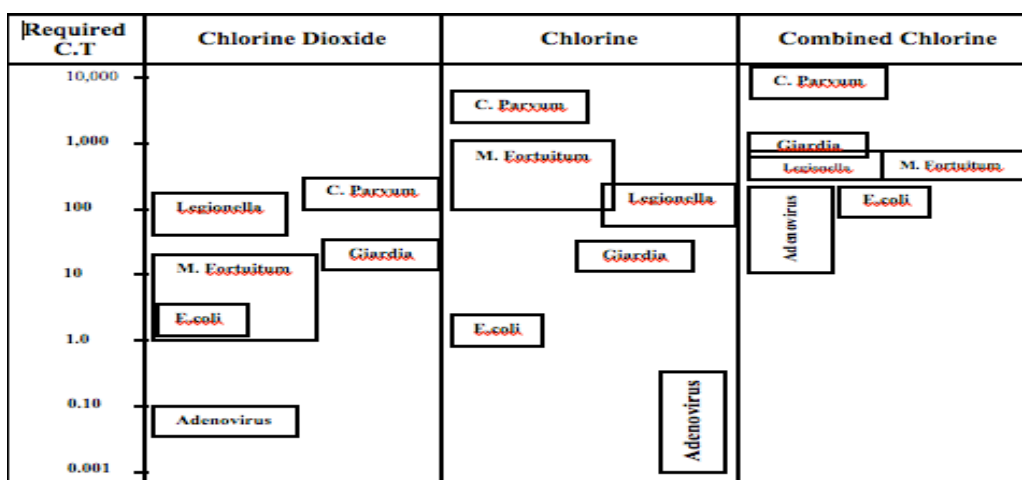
| Required C.T | Chlorine Dioxide | Chlorine | Combined Chlorine |
|---|---|---|---|

10,000
1,000
100
10
1.0
0.10
0.001

Chlorine Dioxide: Legionella, C. Parvum, Giardia, M. Fortuitum, E.coli, Adenovirus

Chlorine: C. Parvum, M. Fortuitum, Legionella, Giardia, E.coli, Adenovirus

Combined Chlorine: C. Parvum, Giardia, Legionella, M. Fortuitum, Adenovirus, E.coli